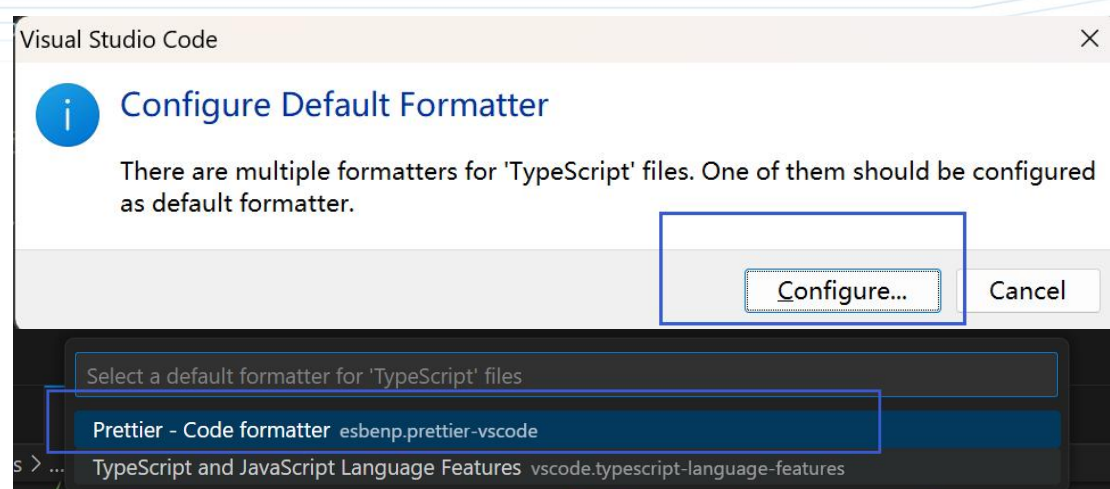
Visual Studio Code

Configure Default Formatter

There are multiple formatters for 'TypeScript' files. One of them should be configured as default formatter.

Configure...

Cancel

Select a default formatter for 'TypeScript' files

Prettier - Code formatter esbenp.prettier-vscode

s > ...

TypeScript and JavaScript Language Features vscode.typescript-language-features